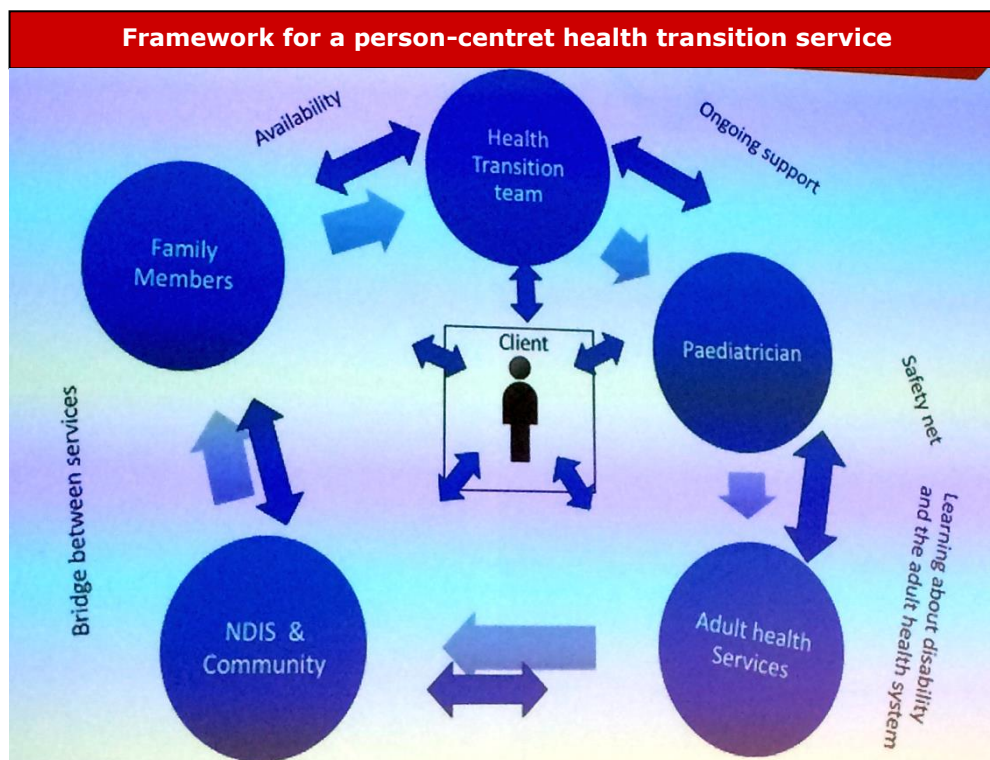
Framework for a person-centret health transition service

Availability

Health Transition team

Ongoing support

Family Members

Client

Paediatrician

Safety net

Bridge between services

Learning about disability and the adult health system

NDIS & Community

Adult health Services